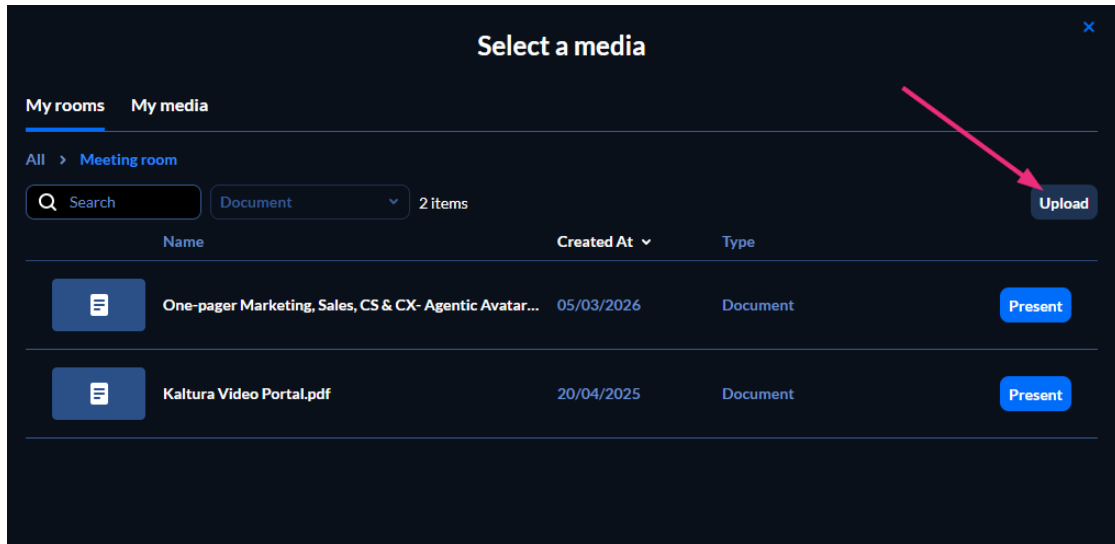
Select a media

×

My rooms My media

All > Meeting room

Search

Document

2 items

Upload

| | Name | Created At | Type | |
|---|---|---|---|---|
| | One-pager Marketing, Sales, CS & CX- Agentic Avatar... | 05/03/2026 | Document | Present |
| | Kaltura Video Portal.pdf | 20/04/2025 | Document | Present |